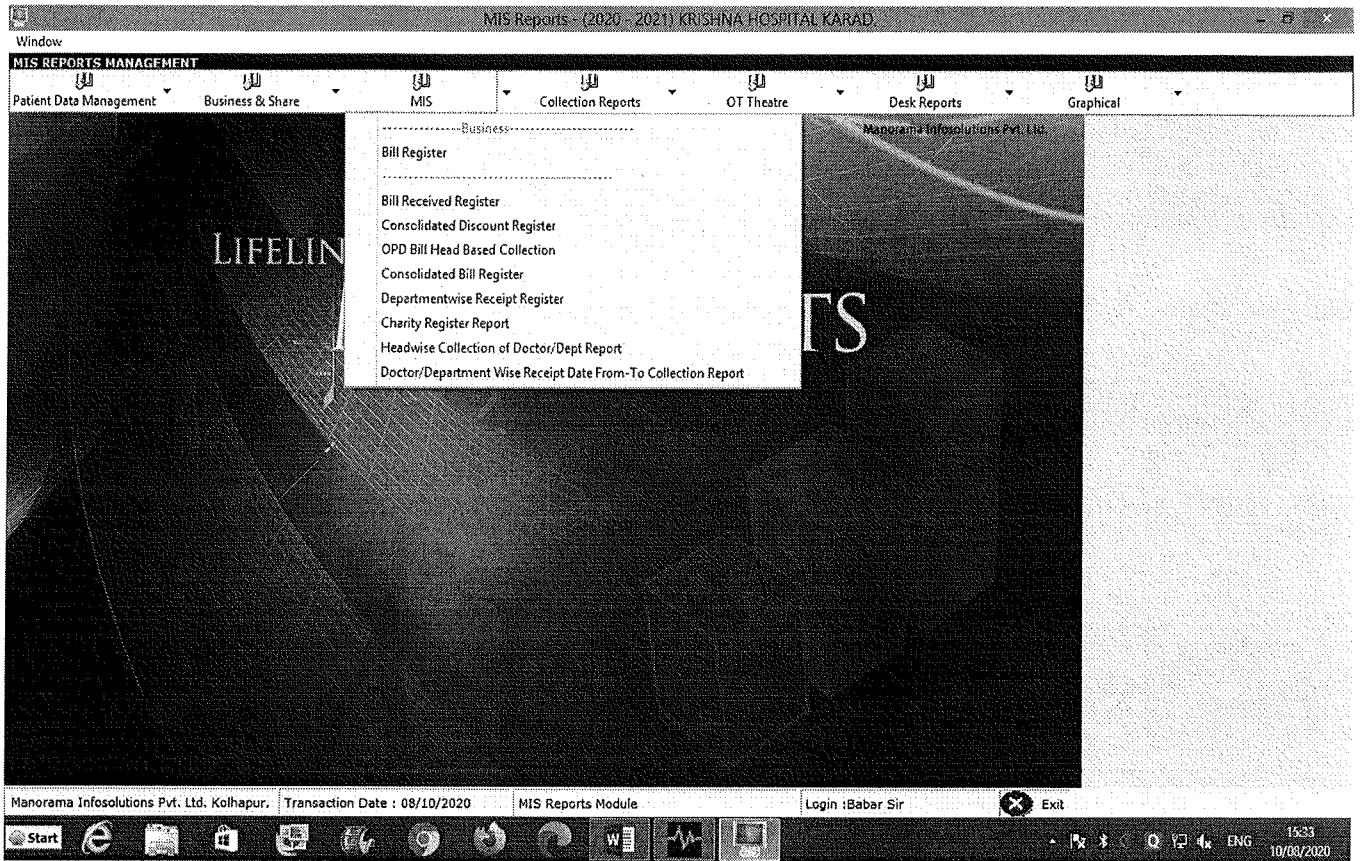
MIS Reports - (2020 - 2021) KRISHNA HOSPITAL KARAD

Window

MIS REPORTS MANAGEMENT

Patient Data Management

Business & Share

MIS

Collection Reports

OT Theatre

Desk Reports

Graphical

----------------Business----------------------------

Bill Register

------------------------------------------------

Bill Received Register

Consolidated Discount Register

OPD Bill Head Based Collection

Consolidated Bill Register

Departmentwise Receipt Register

Charity Register Report

Headwise Collection of Doctor/Dept Report

Doctor/Department Wise Receipt Date From-To Collection Report

Manorama Infosolutions Pvt. Ltd.

LIFELIN

TS

Manorama Infosolutions Pvt. Ltd. Kolhapur.

Transaction Date : 08/10/2020

MIS Reports Module

Login :Babar Sir

Exit

Start

ENG

15:33
10/08/2020